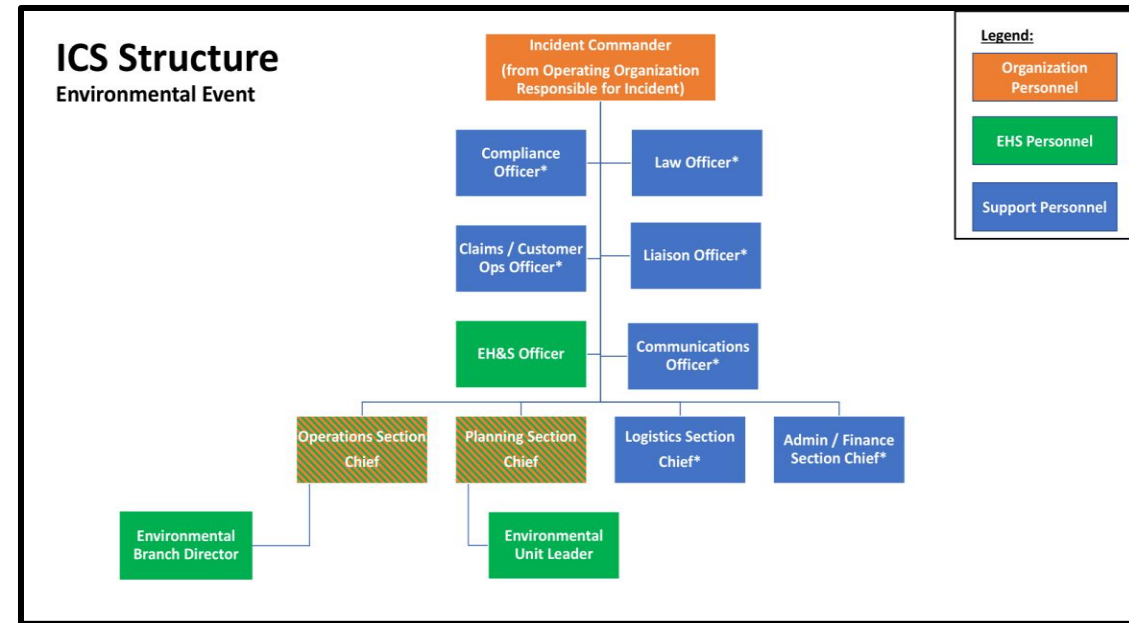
ICS Structure
Environmental Event

Incident Commander
(from Operating Organization Responsible for Incident)

Legend:
Organization Personnel
EHS Personnel
Support Personnel

Compliance Officer*
Law Officer*

Claims / Customer Ops Officer*
Liaison Officer*

EH&S Officer
Communications Officer*

Operations Section Chief
Planning Section Chief
Logistics Section Chief*
Admin / Finance Section Chief*

Environmental Branch Director
Environmental Unit Leader